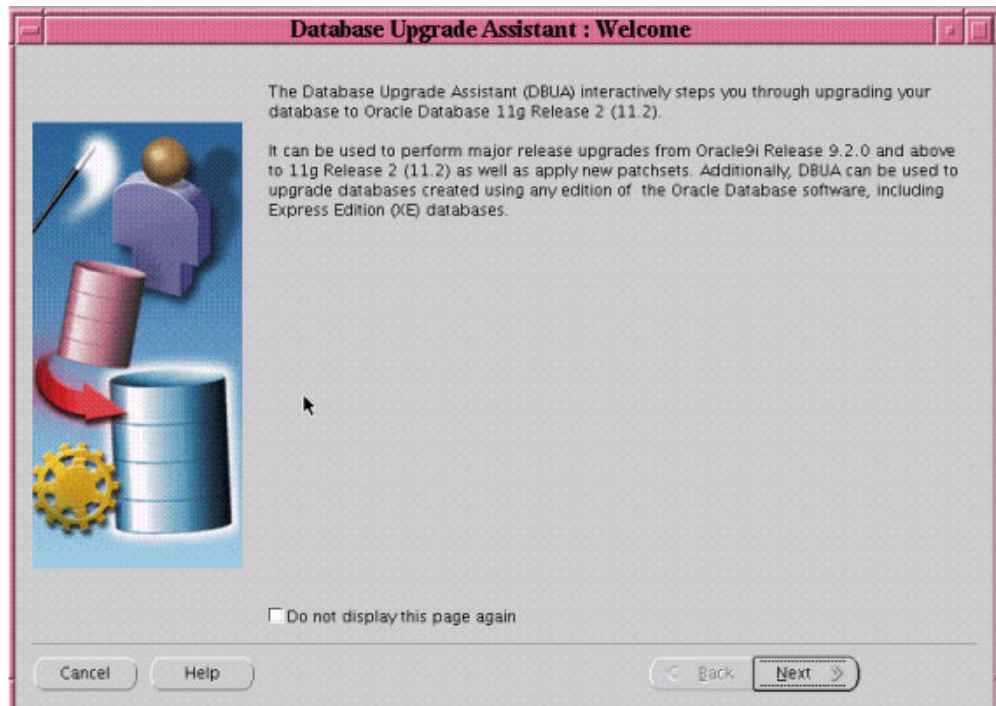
Database Upgrade Assistant : Welcome

The Database Upgrade Assistant (DBUA) interactively steps you through upgrading your database to Oracle Database 11g Release 2 (11.2).

It can be used to perform major release upgrades from Oracle9i Release 9.2.0 and above to 11g Release 2 (11.2) as well as apply new patchsets. Additionally, DBUA can be used to upgrade databases created using any edition of the Oracle Database software, including Express Edition (XE) databases.

Do not display this page again

Cancel

Help

< Back

Next >>